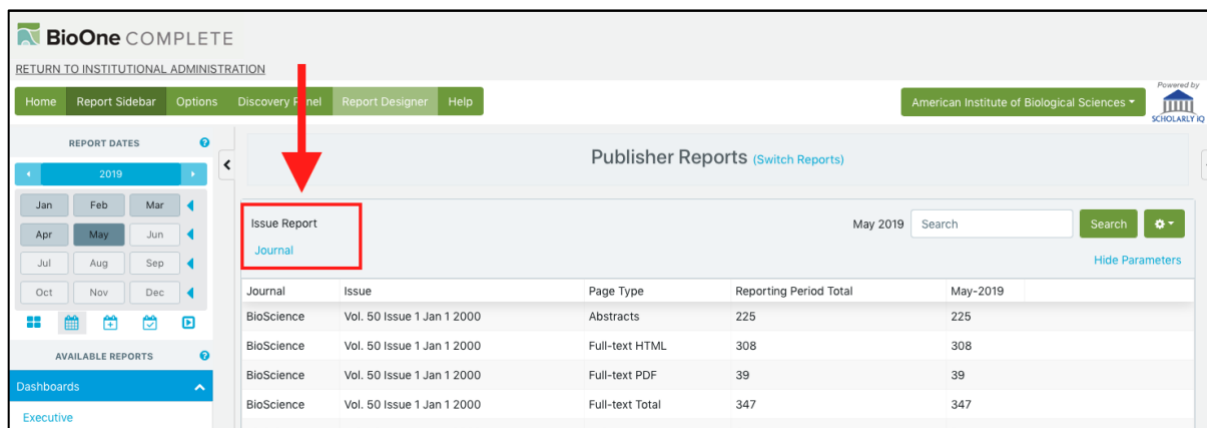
BioOne COMPLETE

RETURN TO INSTITUTIONAL ADMINISTRATION

Home Report Sidebar Options Discovery Panel Report Designer Help

American Institute of Biological Sciences

Powered by SCHOLARLY IQ

REPORT DATES

2019

Jan Feb Mar
Apr May Jun
Jul Aug Sep
Oct Nov Dec

AVAILABLE REPORTS

Dashboards

Executive

Publisher Reports (Switch Reports)

Issue Report
Journal

May 2019 Search Search

Hide Parameters

| Journal | Issue | Page Type | Reporting Period Total | May-2019 |
|---|---|---|---|---|
| BioScience | Vol. 50 Issue 1 Jan 1 2000 | Abstracts | 225 | 225 |
| BioScience | Vol. 50 Issue 1 Jan 1 2000 | Full-text HTML | 308 | 308 |
| BioScience | Vol. 50 Issue 1 Jan 1 2000 | Full-text PDF | 39 | 39 |
| BioScience | Vol. 50 Issue 1 Jan 1 2000 | Full-text Total | 347 | 347 |